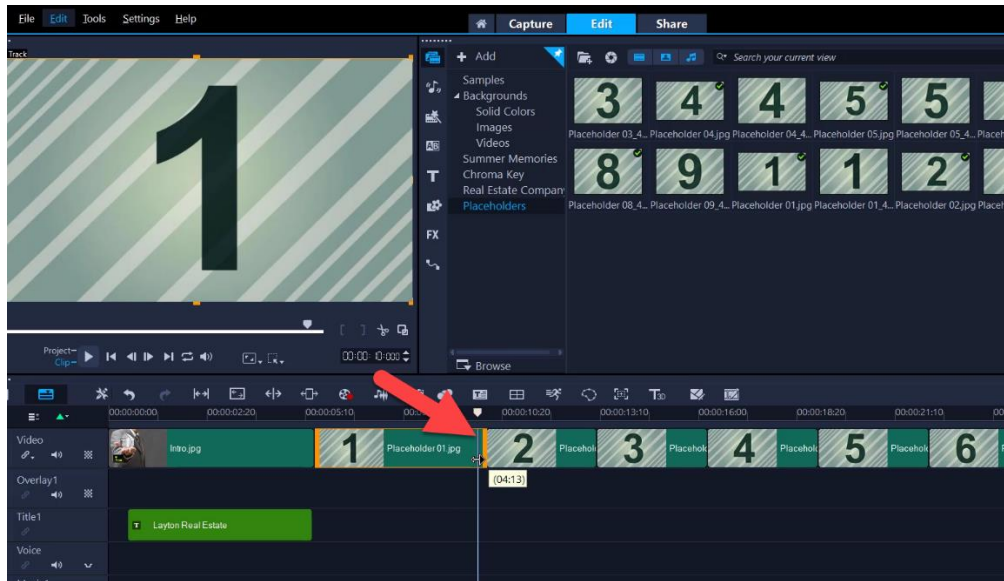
File Edit Tools Settings Help

Capture Edit Share

Track

1

Project–
Clip–

00:00:10:00

+ Add

Samples
Backgrounds
Solid Colors
Images
Videos
Summer Memories
Chroma Key
Real Estate Compan
Placeholders

FX

Browse

Search your current view

3 Placeholder 03_4...
4 Placeholder 04.jpg
4 Placeholder 04_4...
5 Placeholder 05.jpg
5 Placeholder 05_4...
Placel

8 Placeholder 08_4...
9 Placeholder 09_4...
1 Placeholder 01.jpg
1 Placeholder 01_4...
2 Placeholder 02.jpg
Placel

00:00:00:00 00:00:02:20 00:00:05:10 00: 00:00:10:20 00:00:13:10 00:00:16:00 00:00:18:20 00:00:21:10 00

Video
Overlay1
Title1
Voice

Intro.jpg
1 Placeholder 01.jpg
(04:13)
2 Placehol
3 Placehol
4 Placehol
5 Placehol
6

T Layton Real Estate